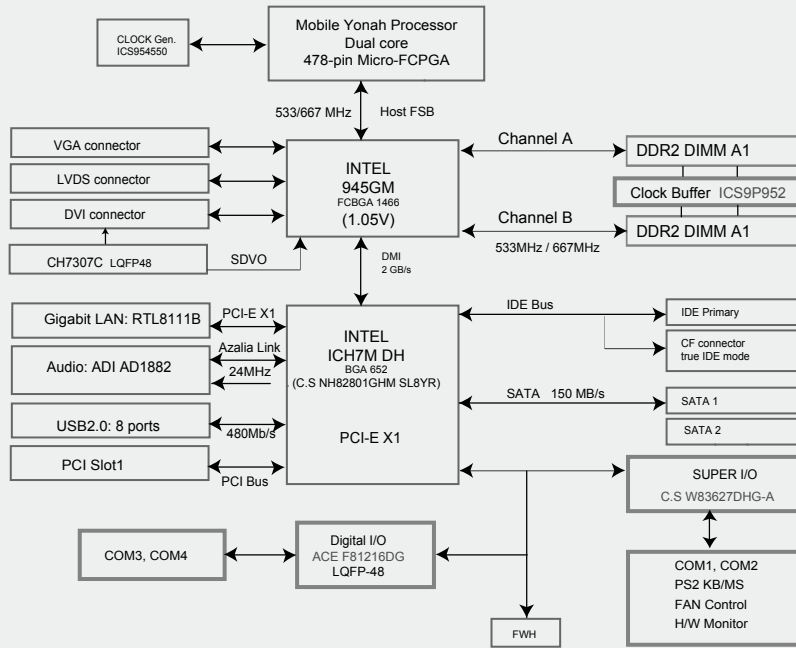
CLOCK Gen.
ICS954550

Mobile Yonah Processor
Dual core
478-pin Micro-FCPGA

533/667 MHz

Host FSB

VGA connector

LVDS connector

DVI connector

CH7307C LQFP48

SDVO

INTEL
945GM
FCBGA 1466
(1.05V)

Channel A

DDR2 DIMM A1

Clock Buffer ICS9P952

Channel B

DDR2 DIMM A1

533MHz / 667MHz

DMI
2 GB/s

Gigabit LAN: RTL8111B

PCI-E X1

Audio: ADI AD1882

Azalia Link

24MHz

USB2.0: 8 ports

480Mb/s

PCI Slot1

PCI Bus

INTEL
ICH7M DH
BGA 652
(C.S NH82801GHM SL8YR)

PCI-E X1

IDE Bus

IDE Primary

CF connector
true IDE mode

SATA 150 MB/s

SATA 1

SATA 2

SUPER I/O
C.S W83627DHG-A

COM1, COM2
PS2 KB/MS
FAN Control
H/W Monitor

COM3, COM4

Digital I/O
ACE F81216DG
LQFP-48

FWH